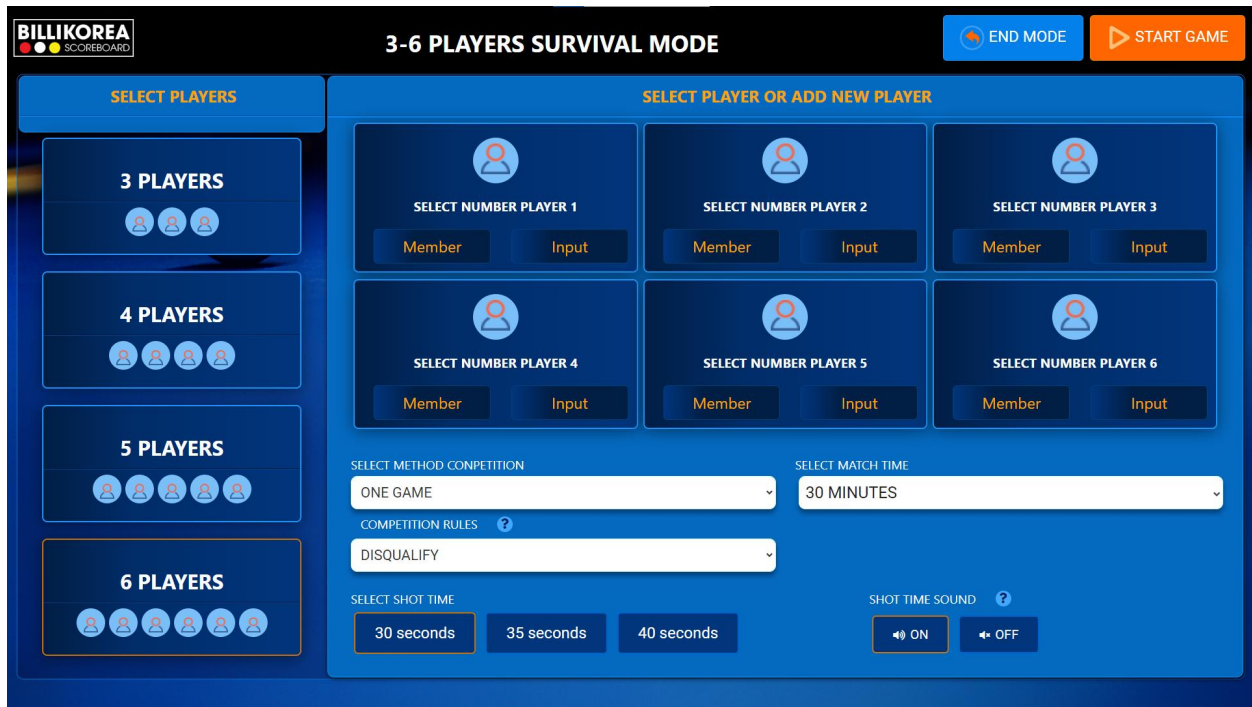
BILLIKOREA
SCOREBOARD

3-6 PLAYERS SURVIVAL MODE

END MODE

START GAME

SELECT PLAYERS

3 PLAYERS

4 PLAYERS

5 PLAYERS

6 PLAYERS

SELECT PLAYER OR ADD NEW PLAYER

SELECT NUMBER PLAYER 1
Member Input

SELECT NUMBER PLAYER 2
Member Input

SELECT NUMBER PLAYER 3
Member Input

SELECT NUMBER PLAYER 4
Member Input

SELECT NUMBER PLAYER 5
Member Input

SELECT NUMBER PLAYER 6
Member Input

SELECT METHOD CONPETITION
ONE GAME

SELECT MATCH TIME
30 MINUTES

COMPETITION RULES ?
DISQUALIFY

SELECT SHOT TIME
30 seconds 35 seconds 40 seconds

SHOT TIME SOUND ?
ON OFF